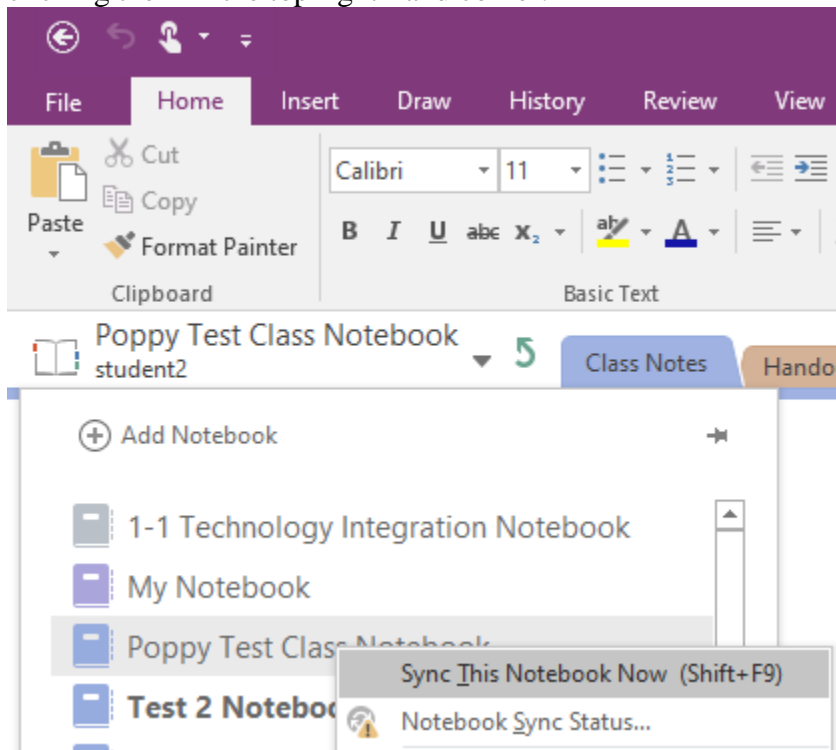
File Home Insert Draw History Review View

Paste
Cut
Copy
Format Painter
Clipboard

Calibri 11
B I U abc $x_2$
Basic Text

Poppy Test Class Notebook
student2

Class Notes
Hando

Add Notebook

1-1 Technology Integration Notebook
My Notebook
Poppy Test Clas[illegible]
Test 2 Notebo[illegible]

Sync This Notebook Now (Shift+F9)
Notebook Sync Status...